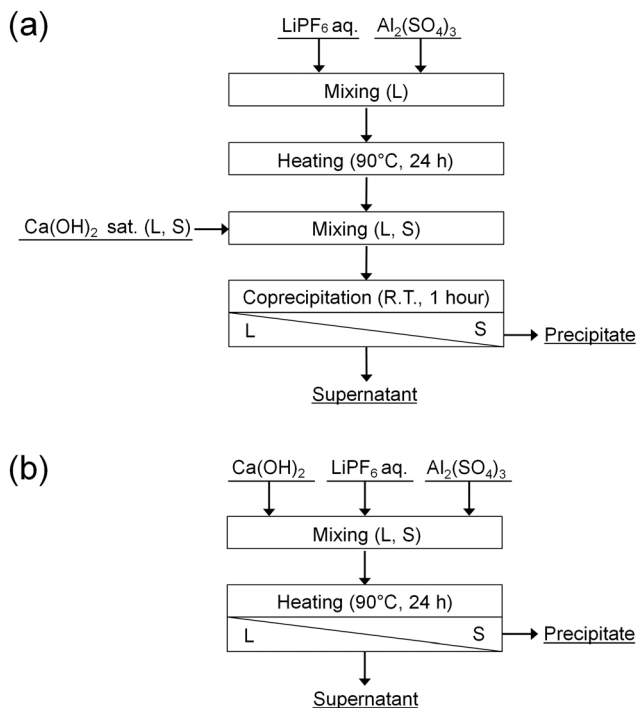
(a)

$LiPF_6$ aq.

$Al_2(SO_4)_3$

Mixing (L)

Heating (90°C, 24 h)

$Ca(OH)_2$ sat. (L, S)

Mixing (L, S)

Coprecipitation (R.T., 1 hour)

L

S

Precipitate

Supernatant

(b)

$Ca(OH)_2$

$LiPF_6$ aq.

$Al_2(SO_4)_3$

Mixing (L, S)

Heating (90°C, 24 h)

L

S

Precipitate

Supernatant